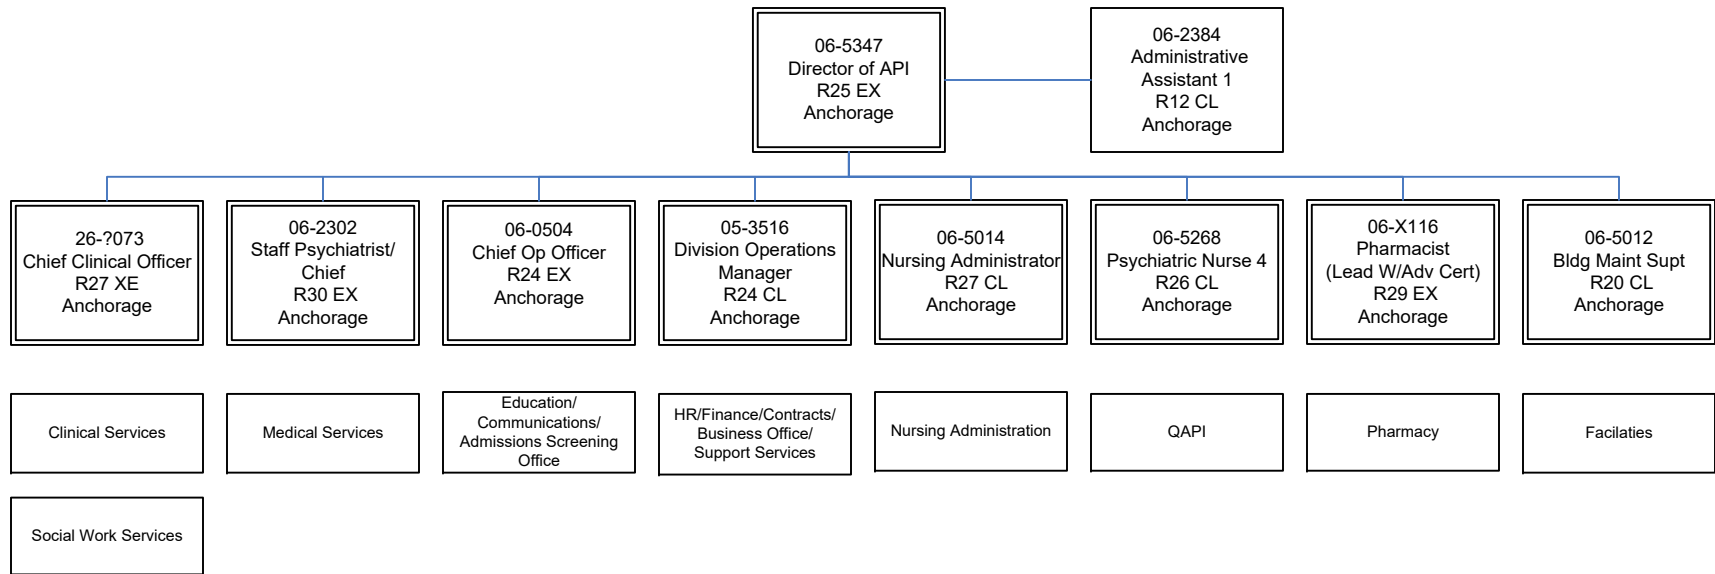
06-5347
Director of API
R25 EX
Anchorage

06-2384
Administrative
Assistant 1
R12 CL
Anchorage

26-?073
Chief Clinical Officer
R27 XE
Anchorage

06-2302
Staff Psychiatrist/
Chief
R30 EX
Anchorage

06-0504
Chief Op Officer
R24 EX
Anchorage

05-3516
Division Operations
Manager
R24 CL
Anchorage

06-5014
Nursing Administrator
R27 CL
Anchorage

06-5268
Psychiatric Nurse 4
R26 CL
Anchorage

06-X116
Pharmacist
(Lead W/Adv Cert)
R29 EX
Anchorage

06-5012
Bldg Maint Supt
R20 CL
Anchorage

Clinical Services

Medical Services

Education/
Communications/
Admissions Screening
Office

HR/Finance/Contracts/
Business Office/
Support Services

Nursing Administration

QAPI

Pharmacy

Facilaties

Social Work Services